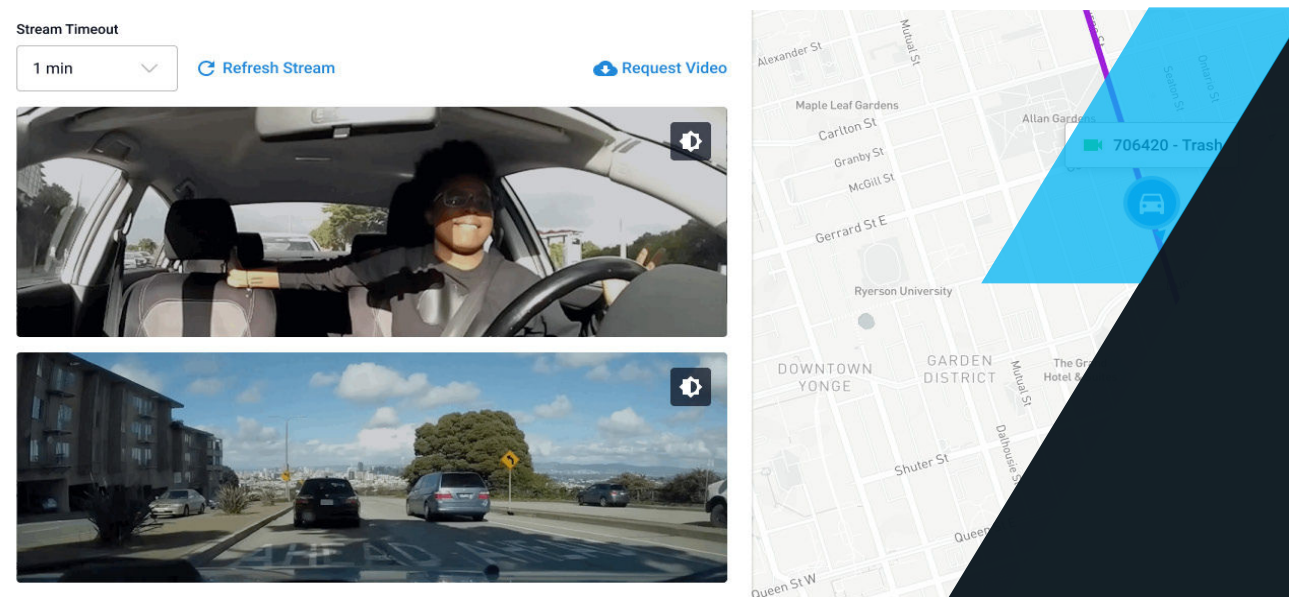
Stream Timeout

1 min

Refresh Stream

Request Video

Alexander St

Mutual St

Maple Leaf Gardens

Carlton St

Allan Gardens

Seaton St

Ontario St

706420 - Trash

Granby St

McGill St

Gerrard St E

Ryerson University

DOWNTOWN YONGE

GARDEN DISTRICT

Mutual St

The Gr
Hotel &

Dalhousie St

Shuter St

Queen

Queen St W